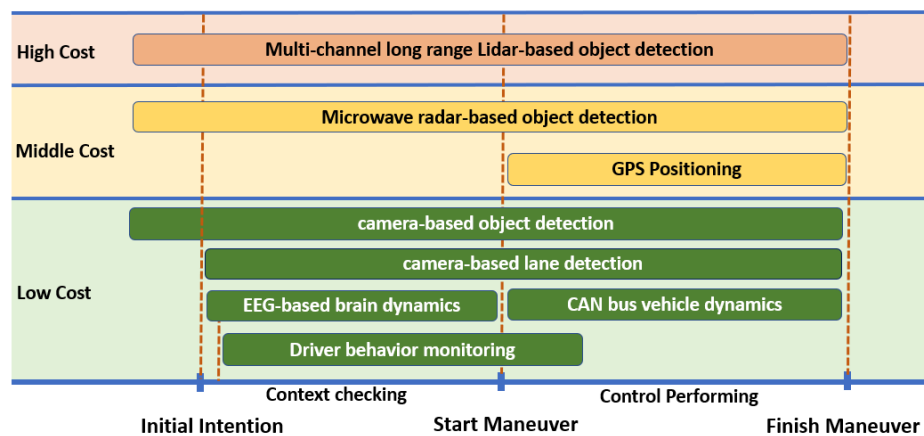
High Cost

Multi-channel long range Lidar-based object detection

Middle Cost

Microwave radar-based object detection

GPS Positioning

Low Cost

camera-based object detection

camera-based lane detection

EEG-based brain dynamics

CAN bus vehicle dynamics

Driver behavior monitoring

Context checking

Control Performing

Initial Intention

Start Maneuver

Finish Maneuver